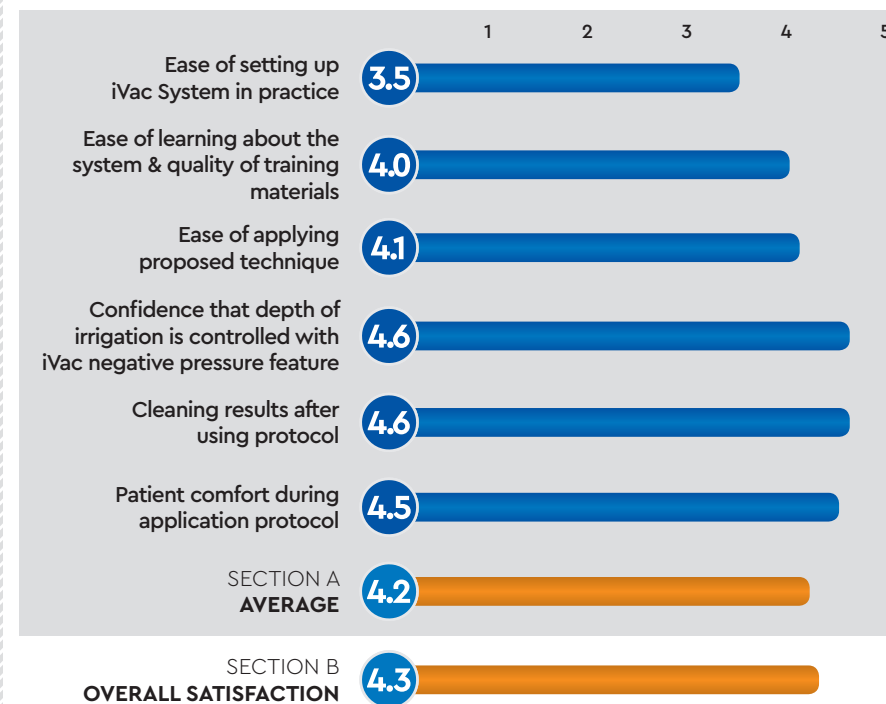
1 2 3 4 5

Ease of setting up iVac System in practice 3.5

Ease of learning about the system & quality of training materials 4.0

Ease of applying proposed technique 4.1

Confidence that depth of irrigation is controlled with iVac negative pressure feature 4.6

Cleaning results after using protocol 4.6

Patient comfort during application protocol 4.5

SECTION A
AVERAGE 4.2

SECTION B
OVERALL SATISFACTION 4.3